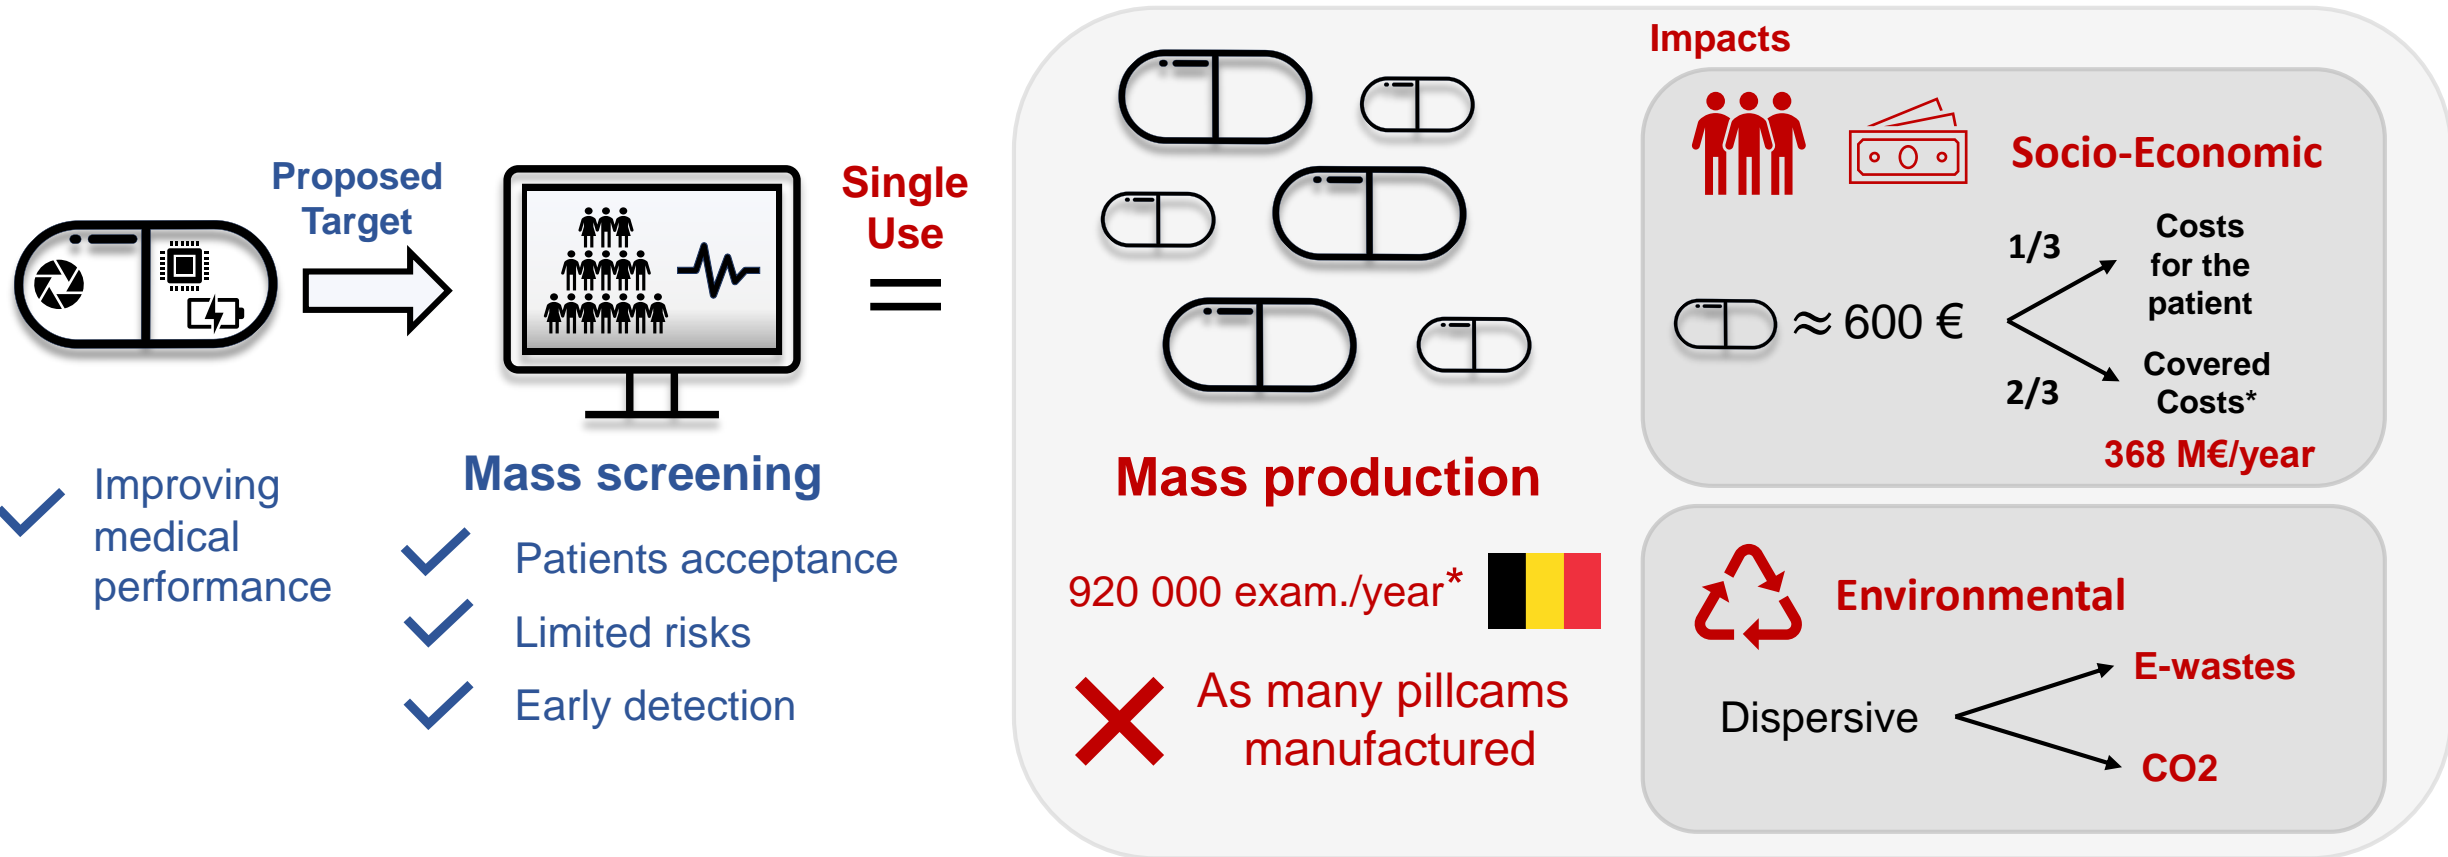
Proposed Target

Single Use

=

Improving medical performance

Mass screening

Patients acceptance

Limited risks

Early detection

Impacts

Mass production

920 000 exam./year*

As many pillcams manufactured

Socio-Economic

$\approx$ 600 €

1/3

Costs for the patient

2/3

Covered Costs*

368 M€/year

Environmental

Dispersive

E-wastes

CO2